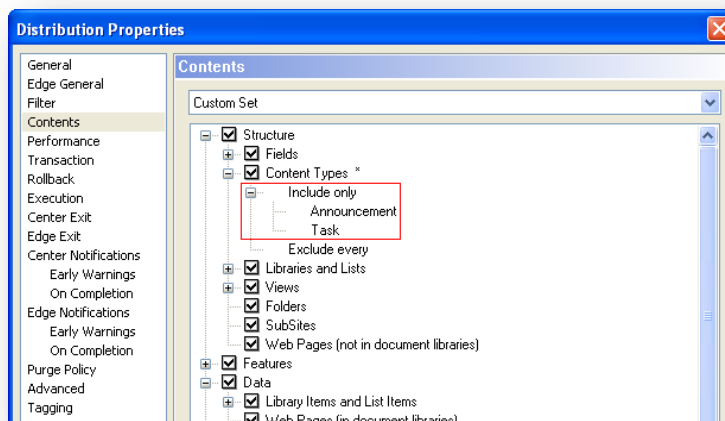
Distribution Properties

General
Edge General
Filter
Contents
Performance
Transaction
Rollback
Execution
Center Exit
Edge Exit
Center Notifications
Early Warnings
On Completion
Edge Notifications
Early Warnings
On Completion
Purge Policy
Advanced
Tagging

Contents

Custom Set

Structure
Fields
Content Types *
Include only
Announcement
Task
Exclude every
Libraries and Lists
Views
Folders
SubSites
Web Pages (not in document libraries)
Features
Data
Library Items and List Items
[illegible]